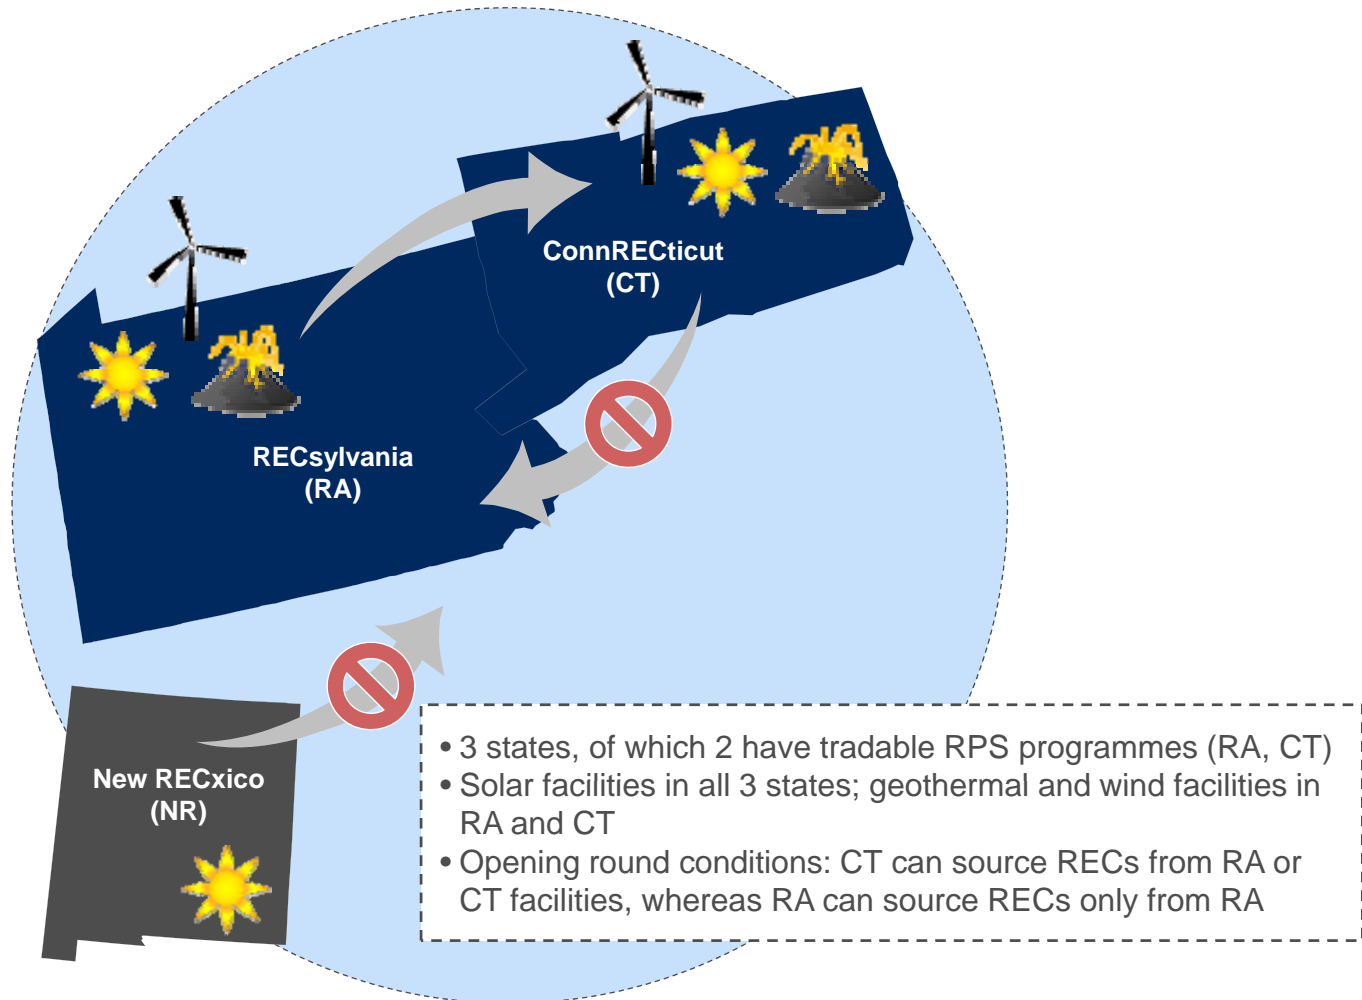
ConnRECticut
(CT)

RECsylvania
(RA)

New RECxico
(NR)

• 3 states, of which 2 have tradable RPS programmes (RA, CT)
• Solar facilities in all 3 states; geothermal and wind facilities in RA and CT
• Opening round conditions: CT can source RECs from RA or CT facilities, whereas RA can source RECs only from RA